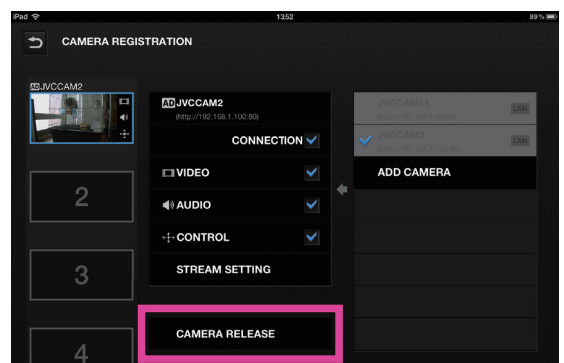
iPad
13:52
89 %

CAMERA REGISTRATION

AD JVCCAM2

2

3

4

AD JVCCAM2
(http://192.168.1.100:80)

CONNECTION

VIDEO

AUDIO

CONTROL

STREAM SETTING

CAMERA RELEASE

JVCCAM1
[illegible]
LAN

JVCCAM2
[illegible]
LAN

ADD CAMERA